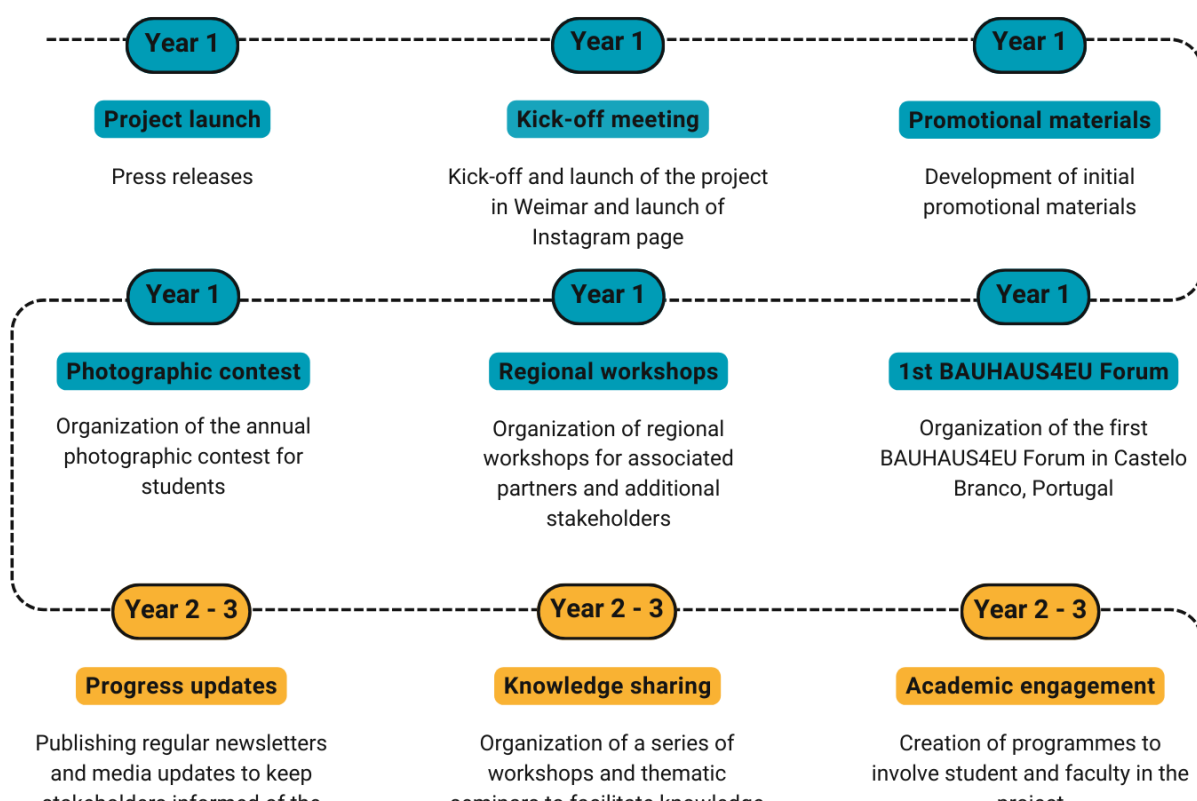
Year 1

Project launch

Press releases

Year 1

Kick-off meeting

Kick-off and launch of the project in Weimar and launch of Instagram page

Year 1

Promotional materials

Development of initial promotional materials

Year 1

Photographic contest

Organization of the annual photographic contest for students

Year 1

Regional workshops

Organization of regional workshops for associated partners and additional stakeholders

Year 1

1st BAUHAUS4EU Forum

Organization of the first BAUHAUS4EU Forum in Castelo Branco, Portugal

Year 2 - 3

Progress updates

Publishing regular newsletters and media updates to keep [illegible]

Year 2 - 3

Knowledge sharing

Organization of a series of workshops and thematic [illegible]

Year 2 - 3

Academic engagement

Creation of programmes to involve student and faculty in the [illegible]